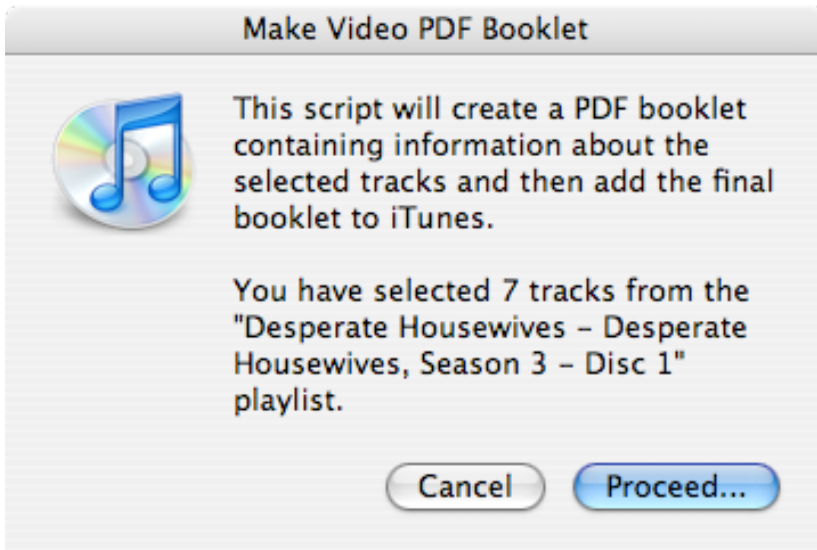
Make Video PDF Booklet

This script will create a PDF booklet containing information about the selected tracks and then add the final booklet to iTunes.

You have selected 7 tracks from the "Desperate Housewives - Desperate Housewives, Season 3 - Disc 1" playlist.

Cancel

Proceed...